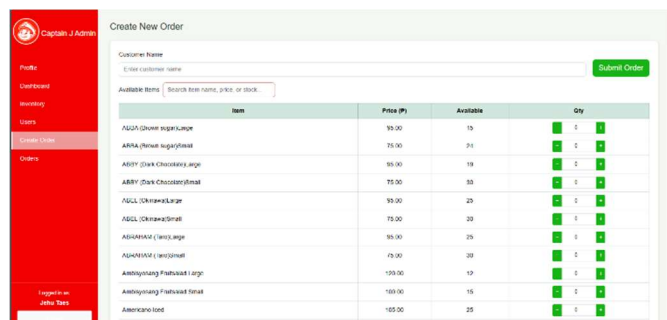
Captain J Admin

Profile
Dashboard
Inventory
Users
Create Order
Orders

Logged in as
Jehu Taes

Create New Order

Customer Name
Enter customer name
Submit Order

Available Items
Search item name, price, or stock...

| Item | Price (₱) | Available | Qty |
|---|---|---|---|
| ABBA (Brown sugar)Large | 95.00 | 15 | - 0 + |
| ABBA (Brown sugar)Small | 75.00 | 21 | - 0 + |
| ABBY (Dark Chocolate)Large | 95.00 | 19 | - 0 + |
| ABBY (Dark Chocolate)Small | 75.00 | 30 | - 0 + |
| ABEL (Okinawa)Large | 95.00 | 25 | - 0 + |
| ABEL (Okinawa)Small | 75.00 | 30 | - 0 + |
| ABRAHAM (Taro)Large | 95.00 | 25 | - 0 + |
| ABRAHAM (Taro)Small | 75.00 | 30 | - 0 + |
| Ambisyosang Fishball Large | 120.00 | 12 | - 0 + |
| Ambisyosang Fishball Small | 100.00 | 15 | - 0 + |
| Americano Iced | 105.00 | 25 | - 0 + |